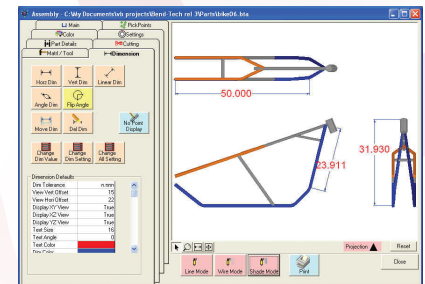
Assembly - C:\My Documents\vb projects\Bend-Tech rel 3\Parts\bike06.bte

Main
PickPoints
Color
Settings
Part Details
Cutting
Matl / Tool
Dimension

Horz Dim
Vert Dim
Linear Dim
Angle Dim
Flip Angle
Move Dim
Del Dim
No Point Display
Change Dim Value
Change Dim Setting
Change All Setting

Dimension Defaults

| | |
|---|---|
| Dim Tolerance | n.nnn |
| View Vert Offset | 15 |
| View Horz Offset | 22 |
| Display XY View | True |
| Display XZ View | True |
| Display YZ View | True |
| Text Size | 16 |
| Text Angle | 0 |
| Text Color | |
| Dim Color | |

50.000
23.911
31.930

Projection
Reset
Line Mode
Wire Mode
Shade Mode
Print
Close